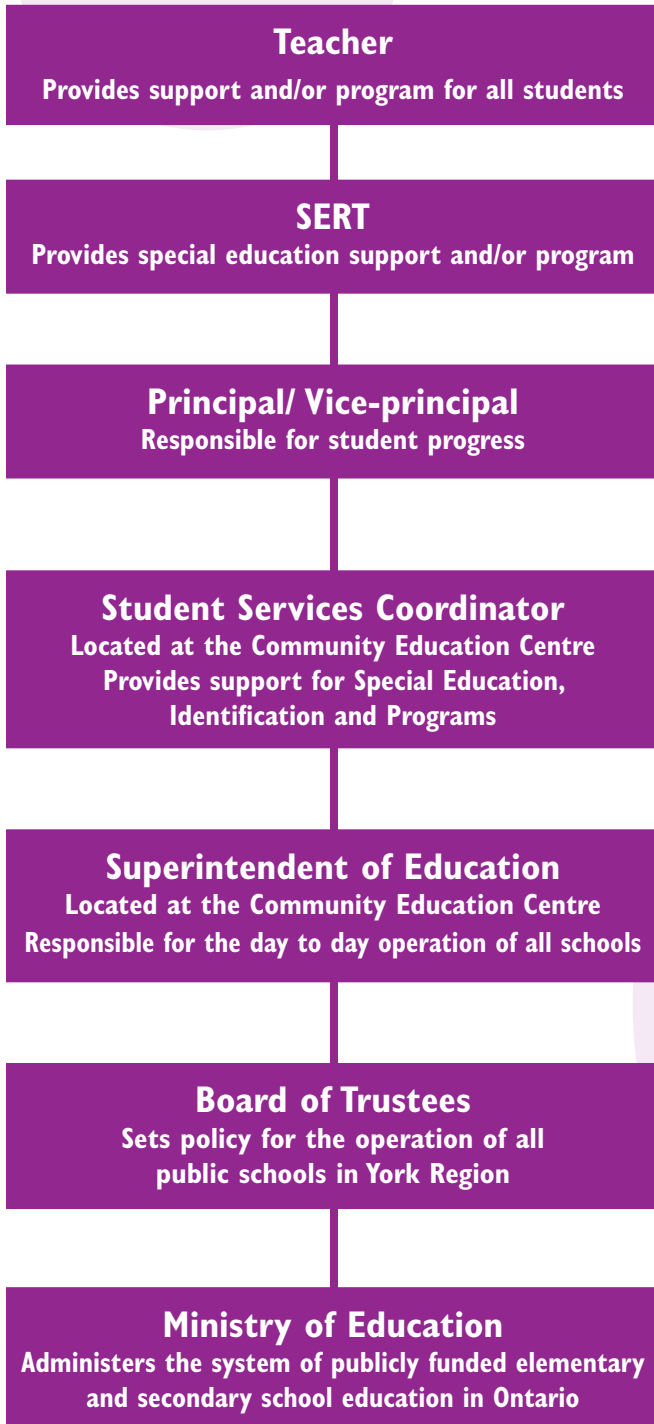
Teacher
Provides support and/or program for all students

SERT
Provides special education support and/or program

Principal/ Vice-principal
Responsible for student progress

Student Services Coordinator
Located at the Community Education Centre
Provides support for Special Education, Identification and Programs

Superintendent of Education
Located at the Community Education Centre
Responsible for the day to day operation of all schools

Board of Trustees
Sets policy for the operation of all public schools in York Region

Ministry of Education
Administers the system of publicly funded elementary and secondary school education in Ontario